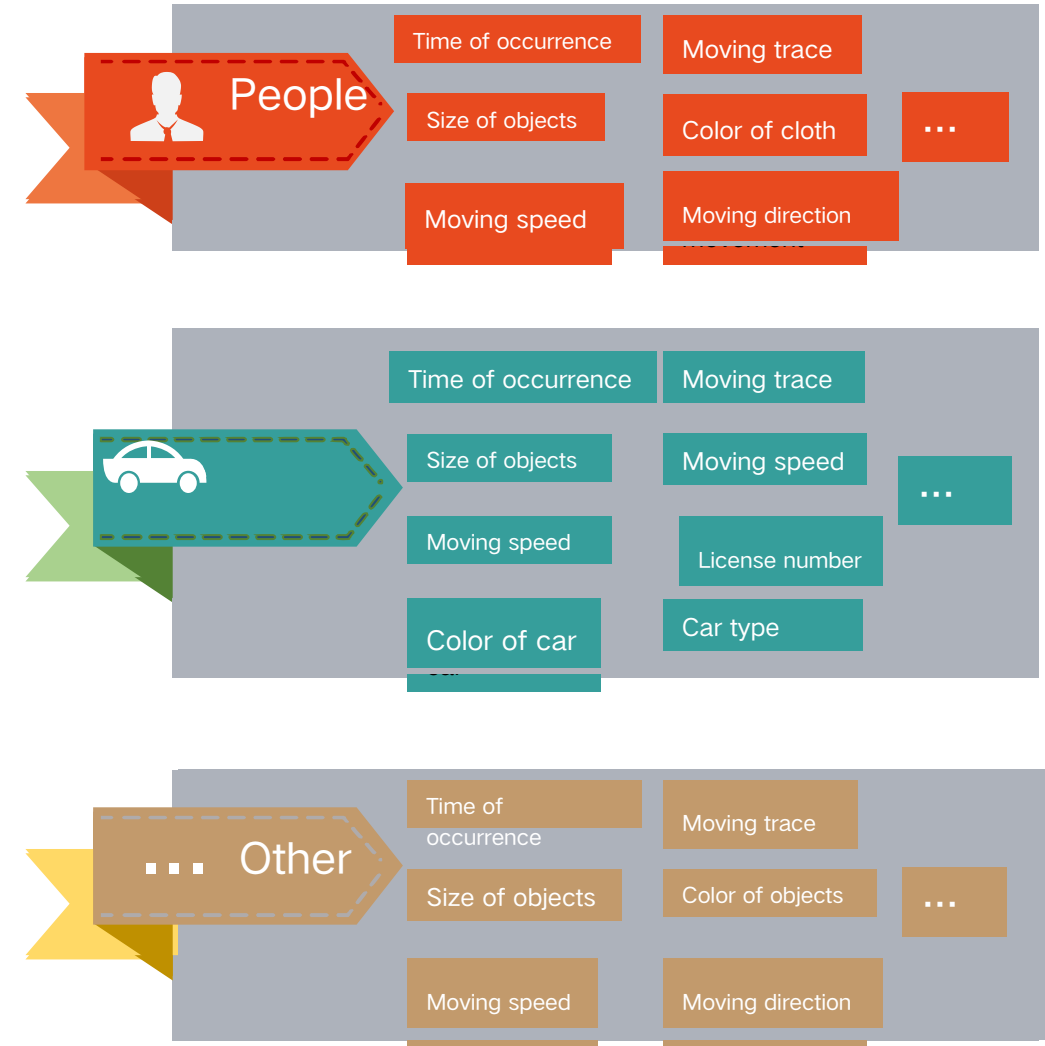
People

Time of occurrence

Moving trace

Size of objects

Color of cloth

...

Moving speed

Moving direction

Time of occurrence

Moving trace

Size of objects

Moving speed

...

Moving speed

License number

Color of car

Car type

... Other

Time of occurrence

Moving trace

Size of objects

Color of objects

...

Moving speed

Moving direction